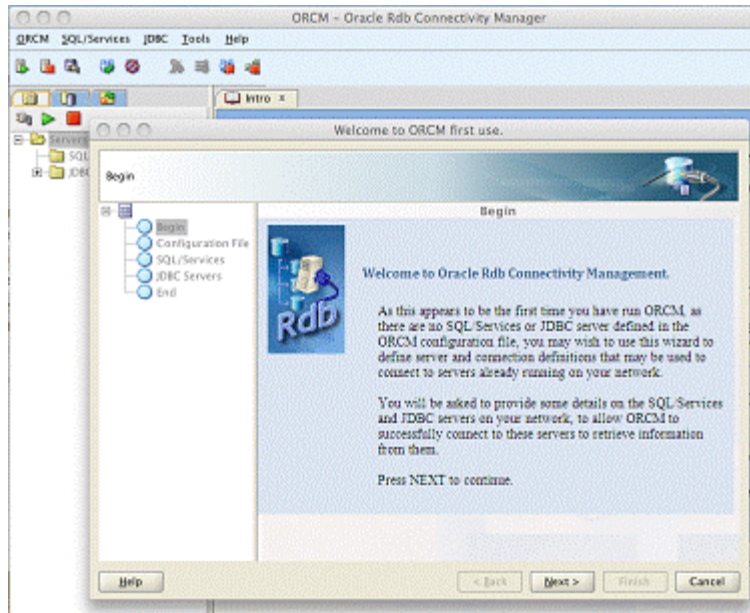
ORCM - Oracle Rdb Connectivity Manager

ORCM SQL/Services JDBC Tools Help

Intro ×

Servers
SQL
JDBC

Welcome to ORCM first use.

Begin

Begin
Configuration File
SQL/Services
JDBC Servers
End

Begin

Rdb

Welcome to Oracle Rdb Connectivity Management.

As this appears to be the first time you have run ORCM, as there are no SQL/Services or JDBC server defined in the ORCM configuration file, you may wish to use this wizard to define server and connection definitions that may be used to connect to servers already running on your network.

You will be asked to provide some details on the SQL/Services and JDBC servers on your network, to allow ORCM to successfully connect to these servers to retrieve information from them.

Press NEXT to continue.

Help

< Back Next > Finish Cancel